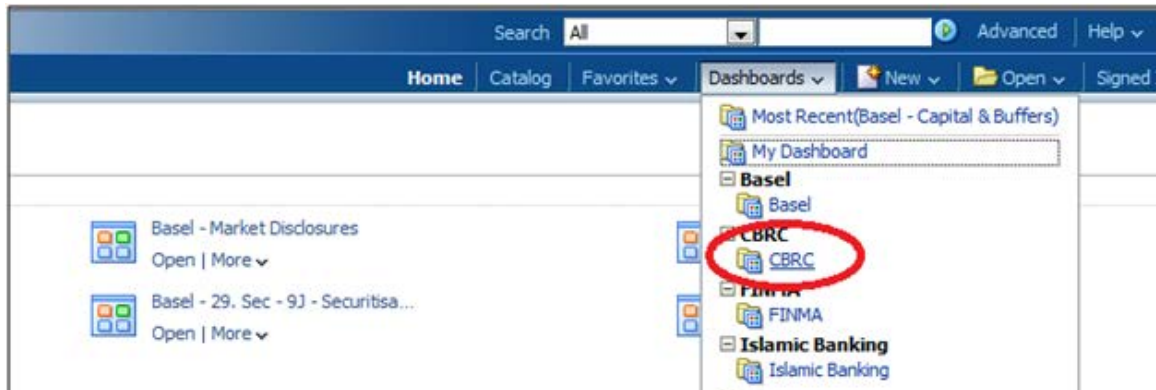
Search All Advanced Help

Home Catalog Favorites Dashboards New Open Signed

Most Recent(Basel - Capital & Buffers)
My Dashboard
Basel
Basel
CBRC
CBRC
FINMA
FINMA
Islamic Banking
Islamic Banking

Basel - Market Disclosures
Open | More

Basel - 29. Sec - 9J - Securitisa...
Open | More